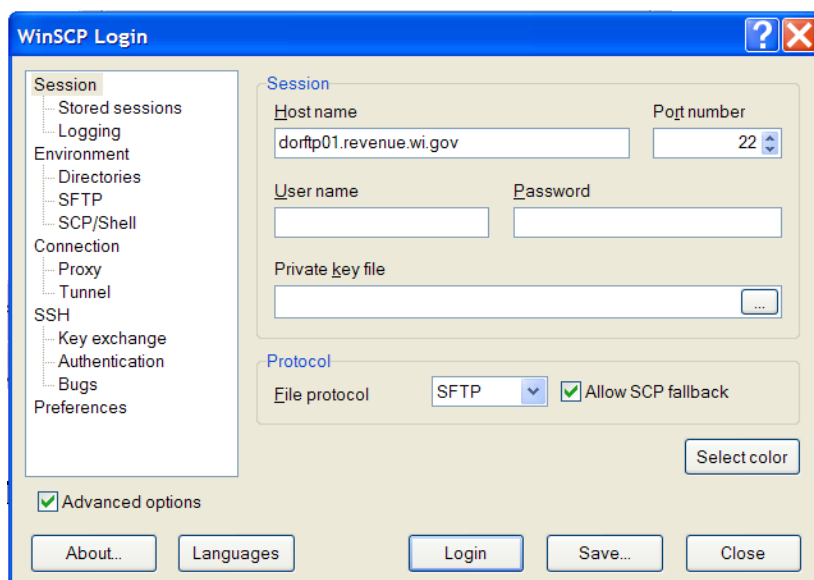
WinSCP Login

Session
Stored sessions
Logging
Environment
Directories
SFTP
SCP/Shell
Connection
Proxy
Tunnel
SSH
Key exchange
Authentication
Bugs
Preferences

Session
Host name
dorftp01.revenue.wi.gov
Port number
22
User name
Password
Private key file
...

Protocol
File protocol
SFTP
Allow SCP fallback

Select color

Advanced options

About...
Languages
Login
Save...
Close